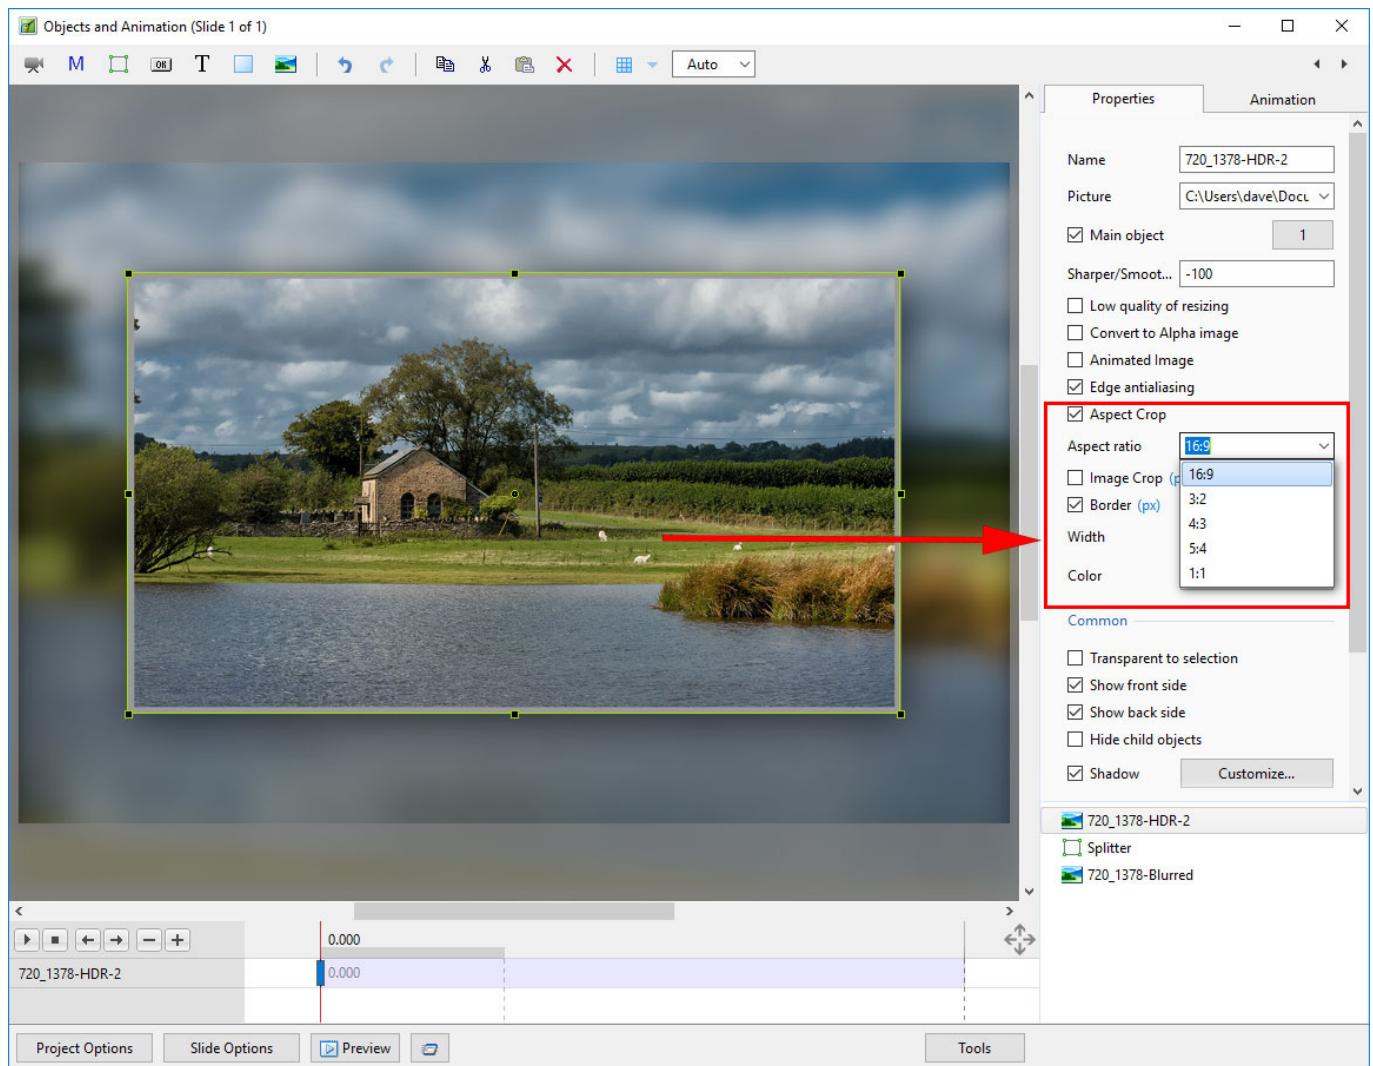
Objects and Animation (Slide 1 of 1)

M

T

Auto

Properties

Animation

Name 720_1378-HDR-2

Picture C:\Users\dave\Docu

Main object 1

Sharper/Smoot... -100

Low quality of resizing

Convert to Alpha image

Animated Image

Edge antialiasing

Aspect Crop

Aspect ratio 16:9

Image Crop (p

16:9
3:2
4:3
5:4
1:1

Border (px)

Width

Color

Common

Transparent to selection

Show front side

Show back side

Hide child objects

Shadow Customize...

720_1378-HDR-2

Splitter

720_1378-Blurred

0.000

720_1378-HDR-2

0.000

Project Options

Slide Options

Preview

Tools